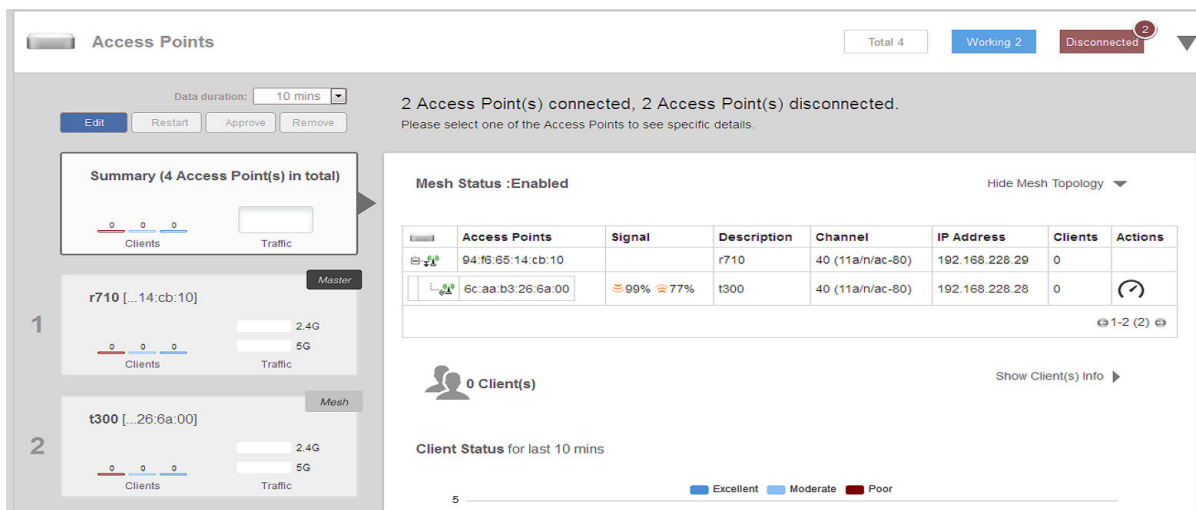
Access Points

Total 4 Working 2 Disconnected 2

Data duration: 10 mins

Edit Restart Approve Remove

2 Access Point(s) connected, 2 Access Point(s) disconnected.
Please select one of the Access Points to see specific details.

Summary (4 Access Point(s) in total)

0 0 0
Clients Traffic

Mesh Status :Enabled

Hide Mesh Topology

| | Access Points | Signal | Description | Channel | IP Address | Clients | Actions |
|---|---|---|---|---|---|---|---|
| | 94:f6:65:14:cb:10 | | r710 | 40 (11a/n/ac-80) | 192.168.228.29 | 0 | |
| | 6c:aa:b3:26:6a:00 | 99% 77% | t300 | 40 (11a/n/ac-80) | 192.168.228.28 | 0 | |

1-2 (2)

Master

1

r710 [...14:cb:10]

2.4G
5G
0 0 0
Clients Traffic

0 Client(s)

Show Client(s) Info

Mesh

2

t300 [...26:6a:00]

2.4G
5G
0 0 0
Clients Traffic

Client Status for last 10 mins

Excellent Moderate Poor

5